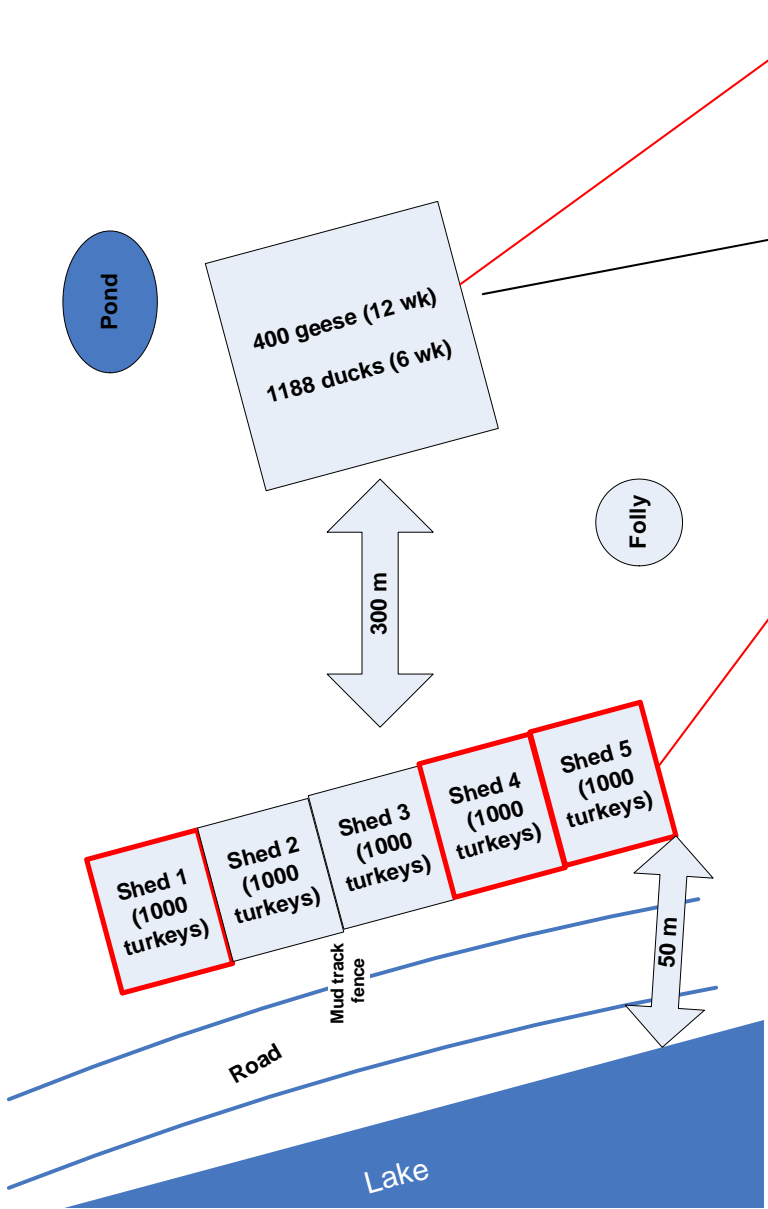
Pond

400 geese (12 wk)

1188 ducks (6 wk)

Folly

300 m

Shed 1 (1000 turkeys)

Shed 2 (1000 turkeys)

Shed 3 (1000 turkeys)

Shed 4 (1000 turkeys)

Shed 5 (1000 turkeys)

50 m

Mud track fence

Road

Lake